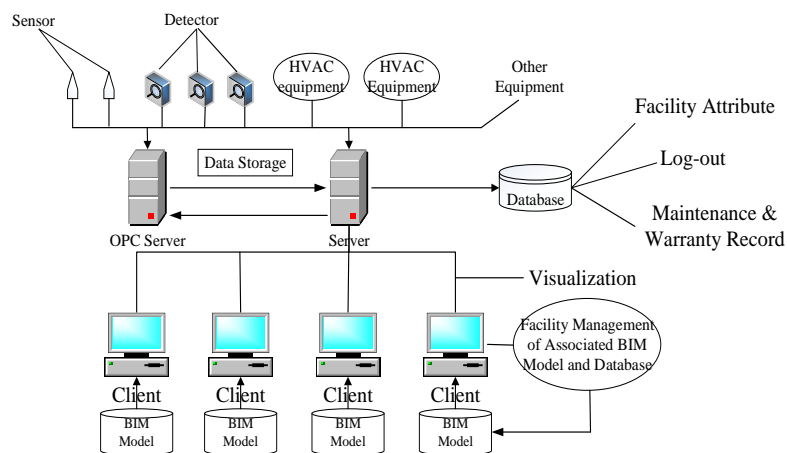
Sensor

Detector

HVAC equipment

HVAC Equipment

Other Equipment

Facility Attribute

Log-out

Maintenance & Warranty Record

Data Storage

Database

OPC Server

Server

Visualization

Facility Management of Associated BIM Model and Database

Client

Client

Client

Client

BIM Model

BIM Model

BIM Model

BIM Model